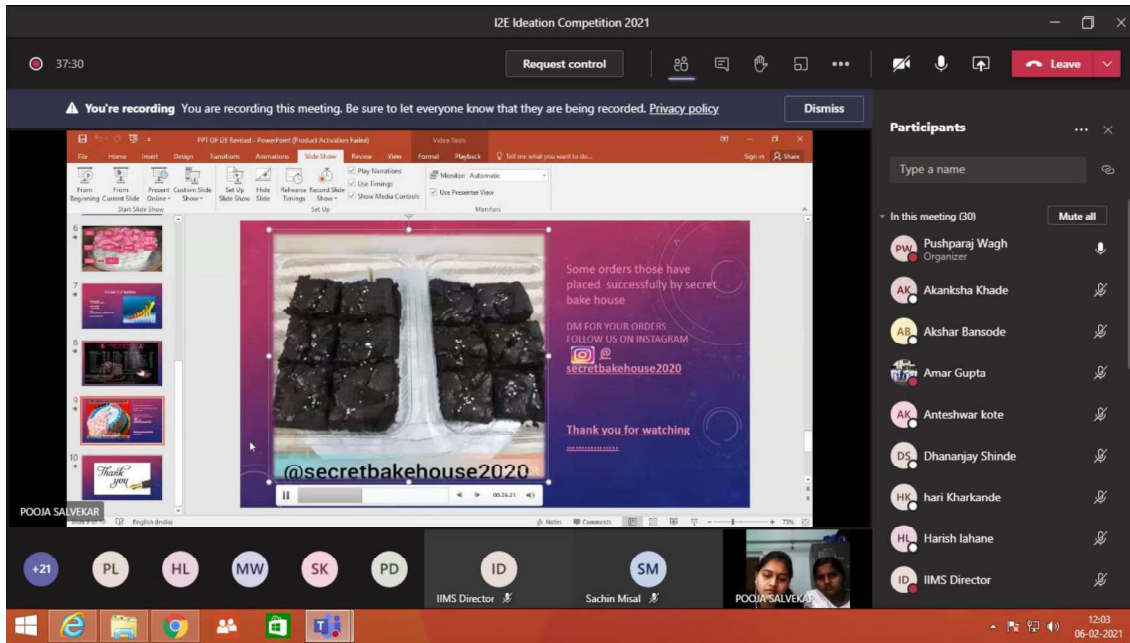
I2E Ideation Competition 2021

37:30

Request control

Leave

▲ You're recording You are recording this meeting. Be sure to let everyone know that they are being recorded. Privacy policy

Dismiss

PPT OF I2E Revised - PowerPoint (Product Activation Failed)

Video Tools

File Home Insert Design Transitions Animations Slide Show Review View Format Playback Tell me what you want to do...

Sign in Share

From Beginning From Current Slide Present Online Custom Slide Show Set Up Slide Show Hide Slide Rehearse Timings Record Slide Show Play Narrations Use Timings Show Media Controls Monitor: Automatic Use Presenter View

Start Slide Show Set Up Monitors

Some orders those have placed successfully by secret bake house

DM FOR YOUR ORDERS
FOLLOW US ON INSTAGRAM
@
secretbakehouse2020

Thank you for watching

@secretbakehouse2020

00:26.21

Thank you

POOJA SALVEKAR

English (India)

Notes Comments 73%

Participants

Type a name

In this meeting (30)

Mute all

PW Pushparaj Wagh
Organizer

AK Akanksha Khade

AB Akshar Bansode

Amar Gupta

AK Anteshwar kote

DS Dhananjay Shinde

HK hari Kharkande

HL Harish lahane

ID IIMS Director

+21 PL HL MW SK PD

ID
IIMS Director

SM
Sachin Misal

POOJA SALVEKAR

12:03
06-02-2021